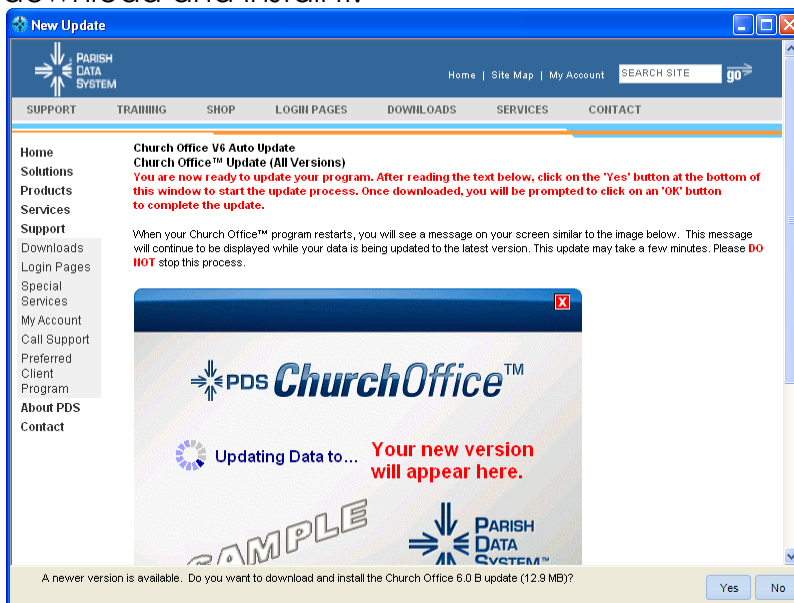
download and install.

New Update

PARISH DATA SYSTEM

Home | Site Map | My Account SEARCH SITE go

SUPPORT TRAINING SHOP LOGIN PAGES DOWNLOADS SERVICES CONTACT

Home
Solutions
Products
Services
Support
Downloads
Login Pages
Special Services
My Account
Call Support
Preferred Client Program
About PDS
Contact

Church Office V6 Auto Update
Church Office™ Update (All Versions)
You are now ready to update your program. After reading the text below, click on the 'Yes' button at the bottom of this window to start the update process. Once downloaded, you will be prompted to click on an 'OK' button to complete the update.

When your Church Office™ program restarts, you will see a message on your screen similar to the image below. This message will continue to be displayed while your data is being updated to the latest version. This update may take a few minutes. Please DO NOT stop this process.

PDS ChurchOffice™

Updating Data to... Your new version will appear here.

SAMPLE

PARISH DATA SYSTEM

A newer version is available. Do you want to download and install the Church Office 6.0 B update (12.9 MB)?

Yes No